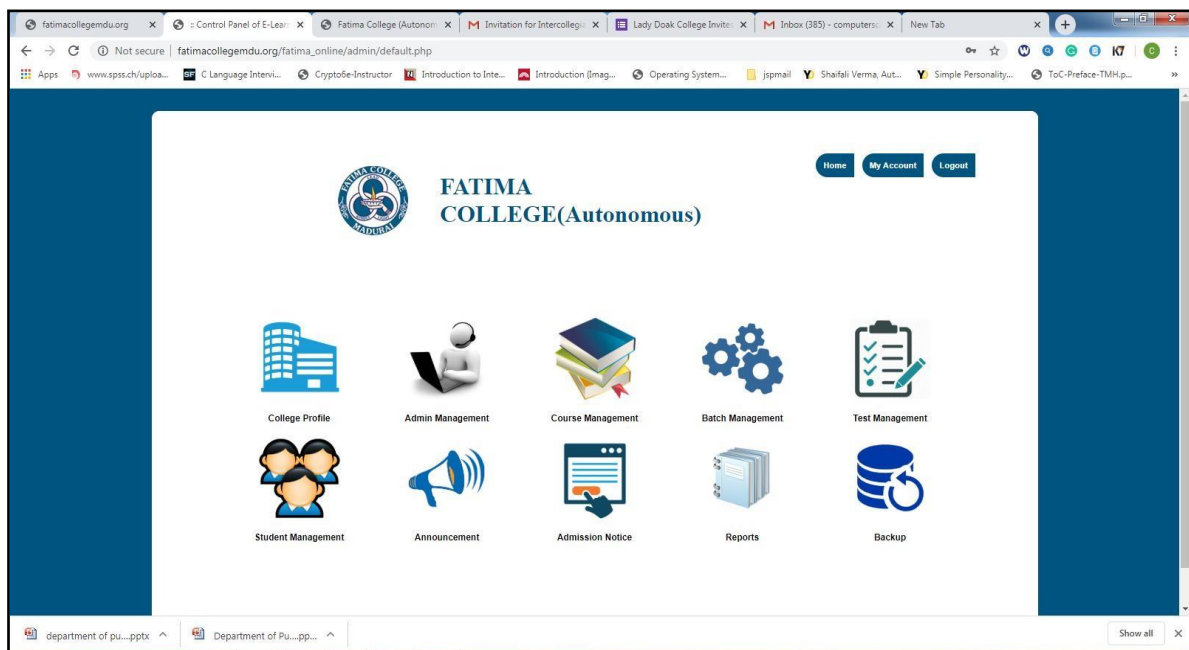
fatimacollegemdu.org ×
:: Control Panel of E-Lear ×
Fatima College (Autonom ×
Invitation for Intercollegi ×
Lady Doak College Invite ×
Inbox (385) - computersc ×
New Tab ×

Not secure | fatimacollegemdu.org/fatima_online/admin/default.php

Apps www.spss.ch/uploa... C Language Intervi... Cryptoбe-Instructor Introduction to Inte... Introduction (Imag... Operating System... jspmail Shaifali Verma, Aut... Simple Personality... ToC-Preface-TMH.p...

FATIMA COLLEGE MADURAI

FATIMA COLLEGE(Autonomous)

Home My Account Logout

College Profile
Admin Management
Course Management
Batch Management
Test Management
Student Management
Announcement
Admission Notice
Reports
Backup

department of pu....pptx
Department of Pu....pp...
Show all